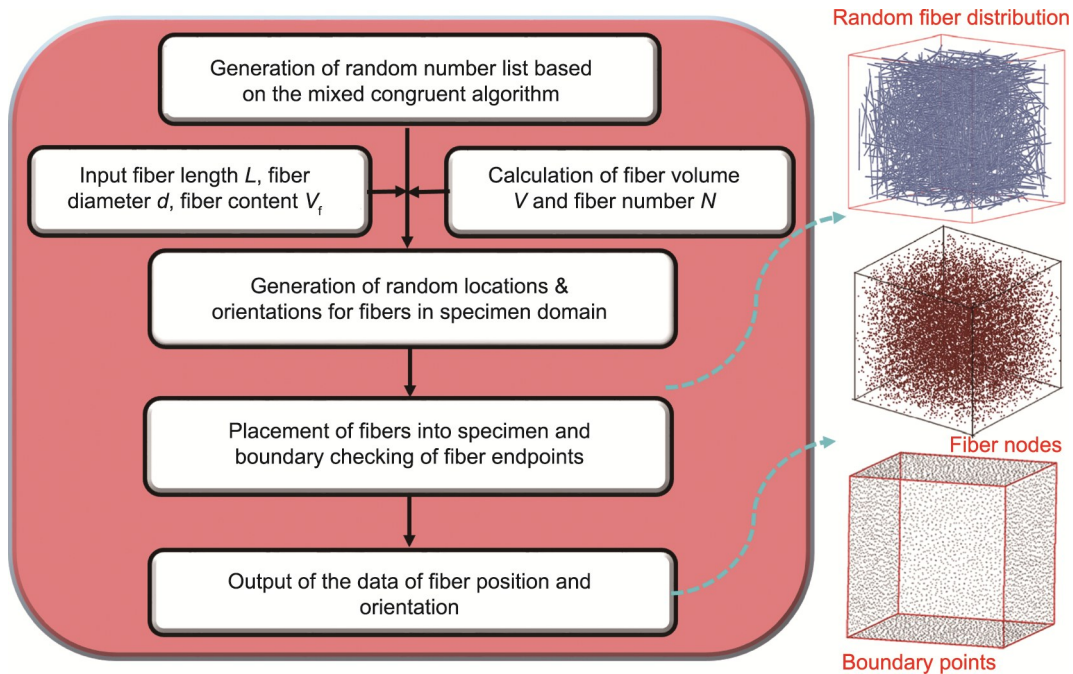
Generation of random number list based on the mixed congruent algorithm

Input fiber length $L$, fiber diameter $d$, fiber content $V_f$

Calculation of fiber volume $V$ and fiber number $N$

Generation of random locations & orientations for fibers in specimen domain

Placement of fibers into specimen and boundary checking of fiber endpoints

Output of the data of fiber position and orientation

Random fiber distribution

Fiber nodes

Boundary points